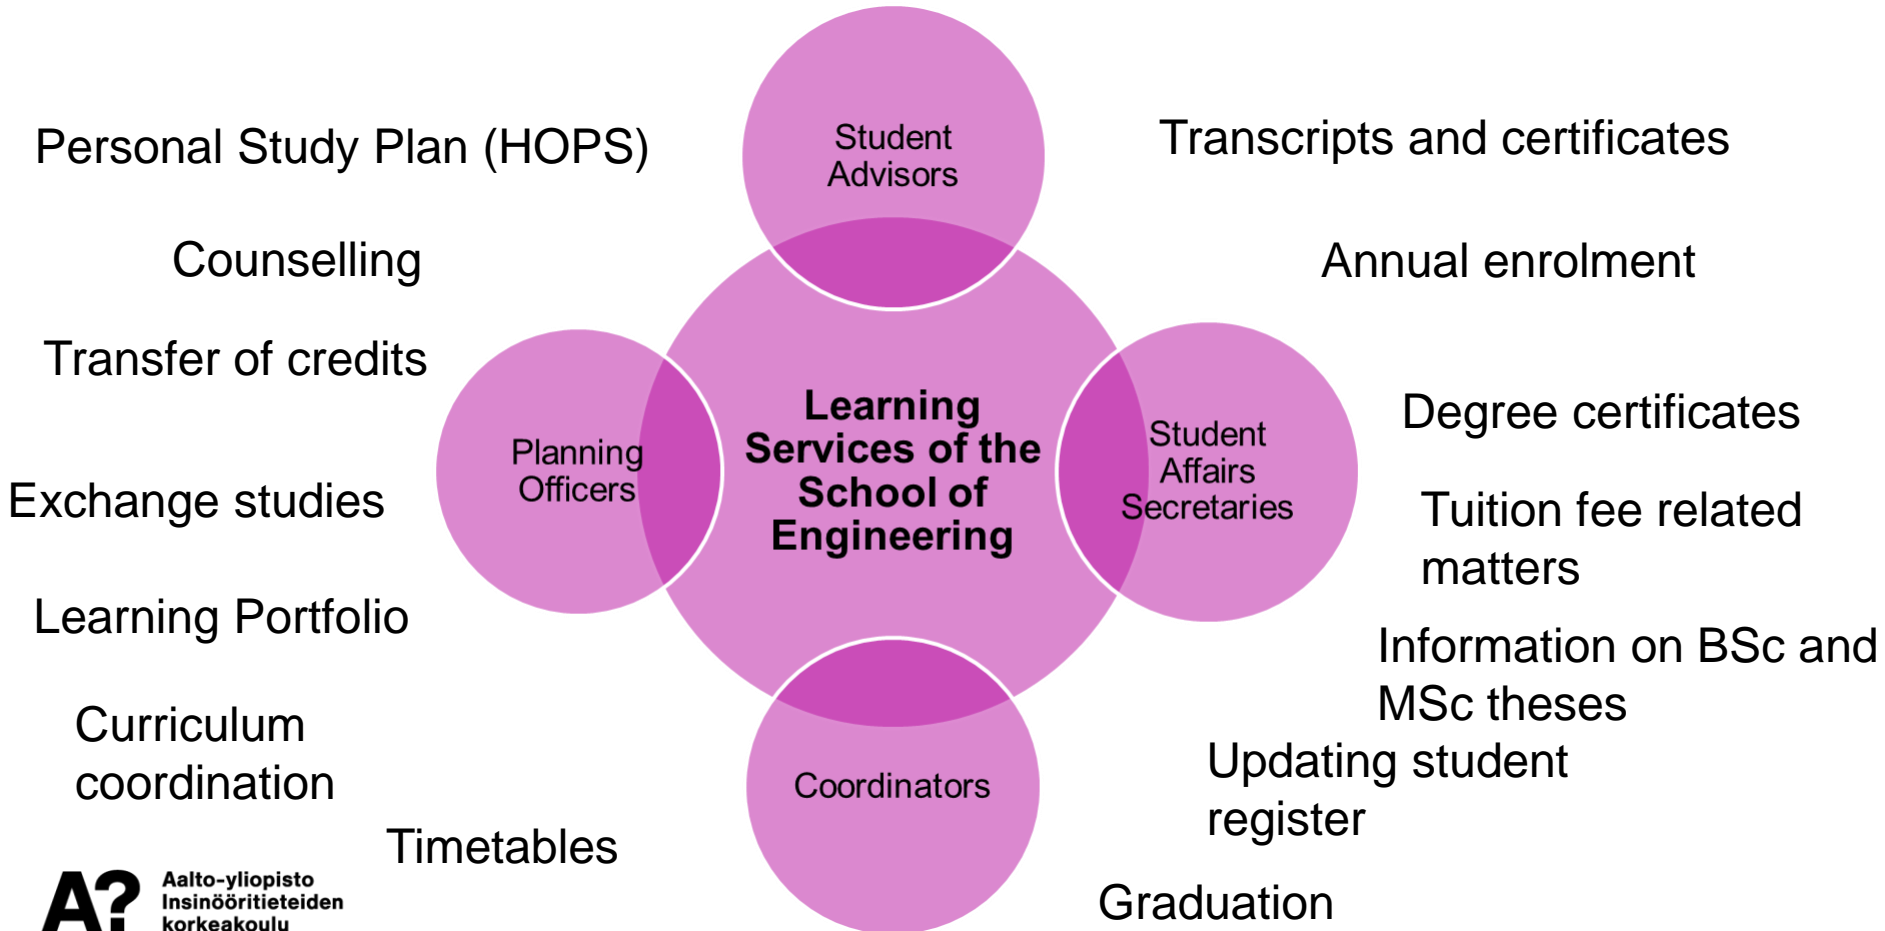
Personal Study Plan (HOPS)

Counselling

Transfer of credits

Exchange studies

Learning Portfolio

Curriculum coordination

Timetables

Student Advisors

Planning Officers

Learning Services of the School of Engineering

Student Affairs Secretaries

Coordinators

Transcripts and certificates

Annual enrolment

Degree certificates

Tuition fee related matters

Information on BSc and MSc theses

Updating student register

Graduation

A?
Aalto-yliopisto
Insinööritieteiden
korkeakoulu